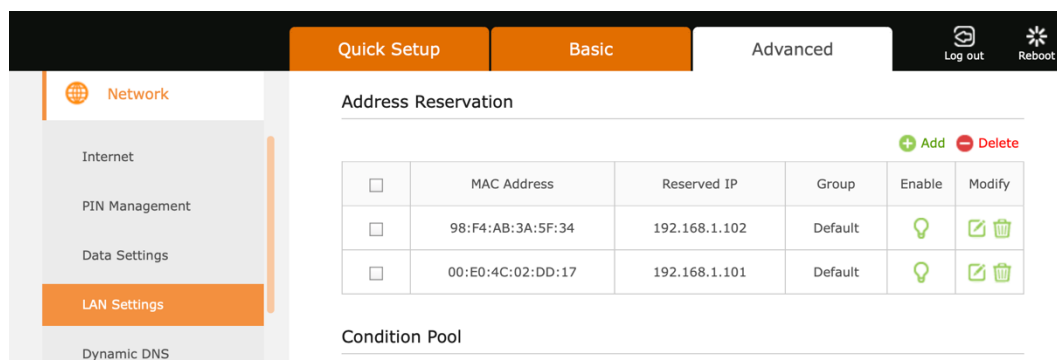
Quick Setup
Basic
Advanced
Log out
Reboot

Network

Internet

PIN Management

Data Settings

LAN Settings

Dynamic DNS

Address Reservation

Add Delete

| | MAC Address | Reserved IP | Group | Enable | Modify |
|---|---|---|---|---|---|
| | 98:F4:AB:3A:5F:34 | 192.168.1.102 | Default | | |
| | 00:E0:4C:02:DD:17 | 192.168.1.101 | Default | | |

Condition Pool